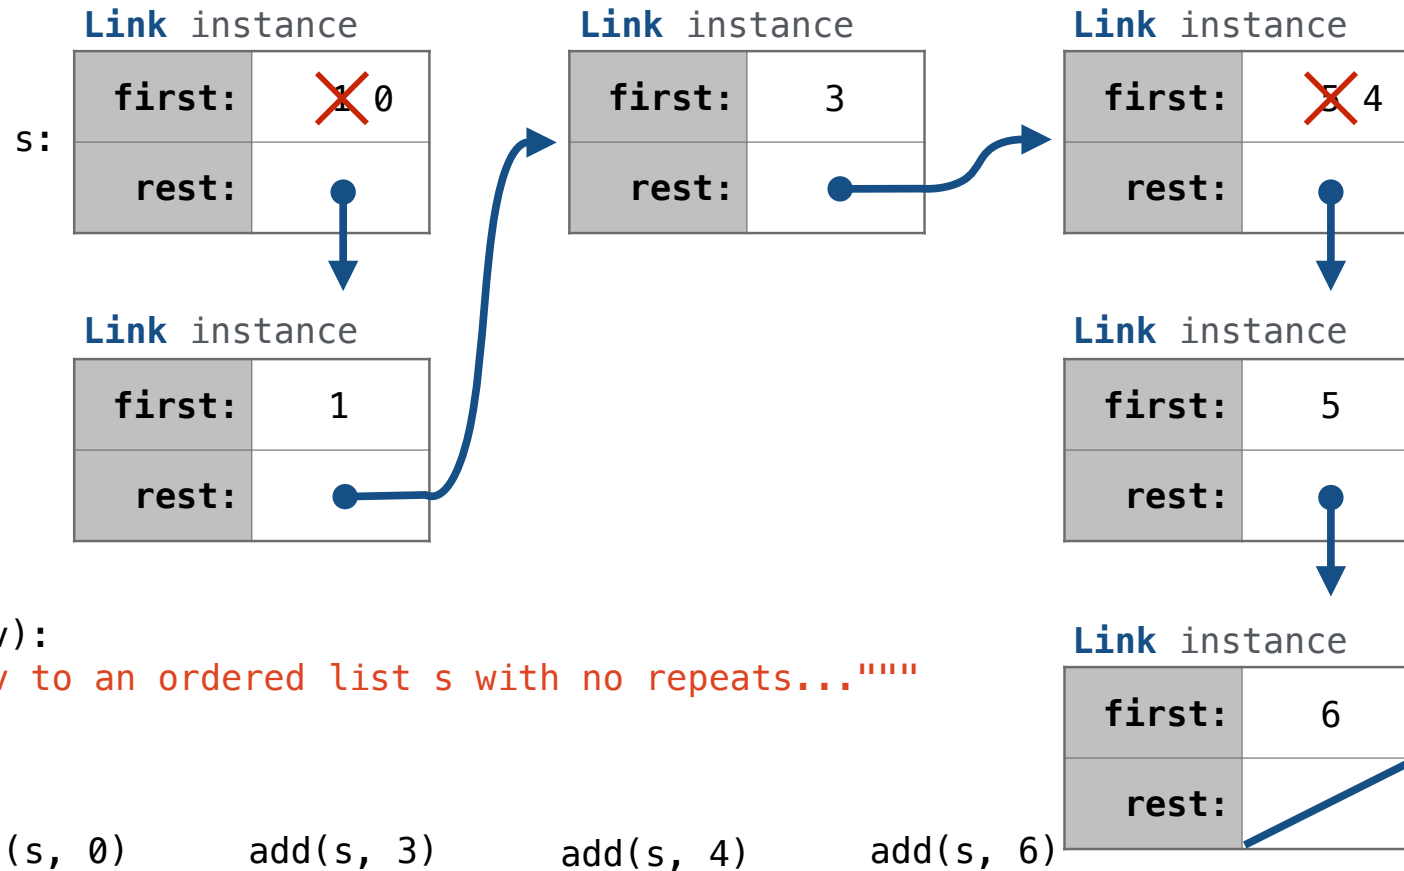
Link instance

| first: | ~~1~~ 0 |
|---|---|
| rest: | |

s:

Link instance

| first: | 3 |
|---|---|
| rest: | |

Link instance

| first: | ~~5~~ 4 |
|---|---|
| rest: | |

Link instance

| first: | 1 |
|---|---|
| rest: | |

Link instance

| first: | 5 |
|---|---|
| rest: | |

Link instance

| first: | 6 |
|---|---|
| rest: | |

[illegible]v):
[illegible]v to an ordered list s with no repeats..."""

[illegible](s, 0) add(s, 3) add(s, 4) add(s, 6)